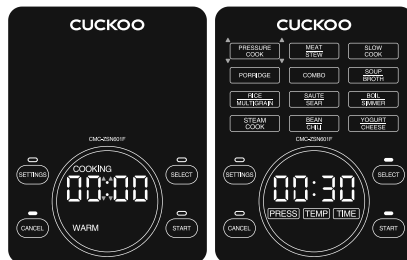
CUCKOO

CMC-ZSN601F

SETTINGS

COOKING

00:00

SELECT

CANCEL

WARM

START

CUCKOO

| PRESSURE COOK | MEAT STEW | SLOW COOK |
|---|---|---|
| PORRIDGE | COMBO | SOUP BROTH |
| RICE MULTIGRAIN | SAUTE SEAR | BOIL SIMMER |
| STEAM COOK | BEAN CHILI | YOGURT CHEESE |

CMC-ZSN601F

SETTINGS

00:30

SELECT

PRESS TEMP TIME

CANCEL

START